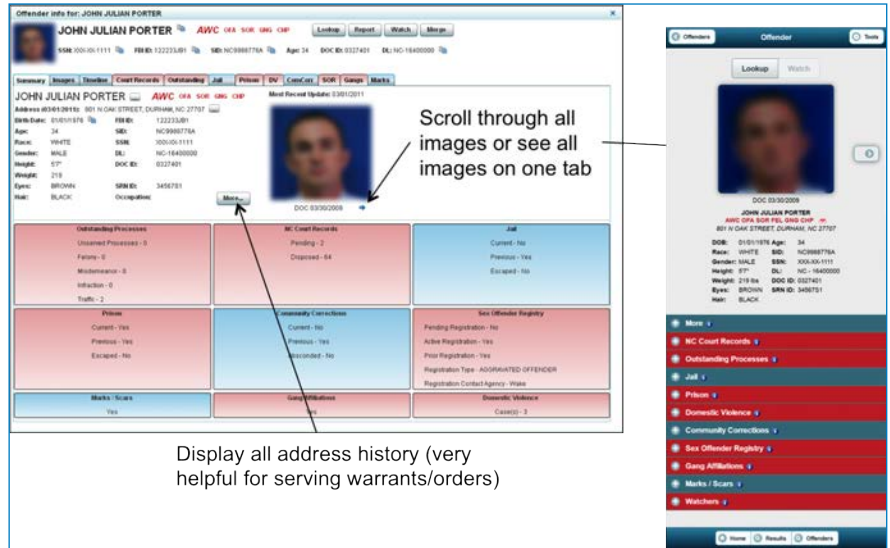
Offender info for: JOHN JULIAN PORTER

JOHN JULIAN PORTER AWC OFA SOR GNG CHP

Lookup Report Watch Merge

SSN: XXX-XX-1111 FBI ID: 122233JB1 SID: NC9888776A Age: 34 DOC ID: 0327401 DL: NC-16400000

Summary Images Timeline Court Records Outstanding Jail Prison DV ComCorr SOR Gangs Marks

JOHN JULIAN PORTER AWC OFA SOR GNG CHP

Address (03/01/2011): 801 N OAK STREET, DURHAM, NC 27707

Most Recent Update: 03/01/2011

| | | | |
|---|---|---|---|
| Birth Date: | 01/01/1976 | FBI ID: | 122233JB1 |
| Age: | 34 | SID: | NC9888776A |
| Race: | WHITE | SSN: | XXX-XX-1111 |
| Gender: | MALE | DL: | NC-16400000 |
| Height: | 5'7" | DOC ID: | 0327401 |
| Weight: | 219 | | |
| Eyes: | BROWN | SRN ID: | 3456TS1 |
| Hair: | BLACK | Occupation: | |

More...

DOC 03/30/2009

Scroll through all images or see all images on one tab

Outstanding Processes
Unserved Processes - 0
Felony - 0
Misdemeanor - 0
Infraction - 0
Traffic - 2

NC Court Records
Pending - 2
Disposed - 64

Jail
Current - No
Previous - Yes
Escaped - No

Prison
Current - Yes
Previous - Yes
Escaped - No

Community Corrections
Current - No
Previous - Yes
Absconded - No

Sex Offender Registry
Pending Registration - No
Active Registration - Yes
Prior Registration - Yes
Registration Type - AGGRAVATED OFFENDER
Registration Contact Agency - Wake

Marks / Scars
Yes

Gang Affiliations
Yes

Domestic Violence
Case(s) - 3

Display all address history (very helpful for serving warrants/orders)

Offenders Offender Tools

Lookup Watch

DOC 03/30/2009

JOHN JULIAN PORTER
AWC OFA SOR FEL GNG CHP
801 N OAK STREET, DURHAM, NC 27707

| | | | |
|---|---|---|---|
| DOB: | 01/01/1976 | Age: | 34 |
| Race: | WHITE | SID: | NC9888776A |
| Gender: | MALE | SSN: | XXX-XX-1111 |
| Height: | 5'7" | DL: | NC - 16400000 |
| Weight: | 219 lbs | DOC ID: | 0327401 |
| Eyes: | BROWN | SRN ID: | 3456TS1 |
| Hair: | BLACK | | |

More
NC Court Records
Outstanding Processes
Jail
Prison
Domestic Violence
Community Corrections
Sex Offender Registry
Gang Affiliations
Marks / Scars
Watchers

Home Results Offenders